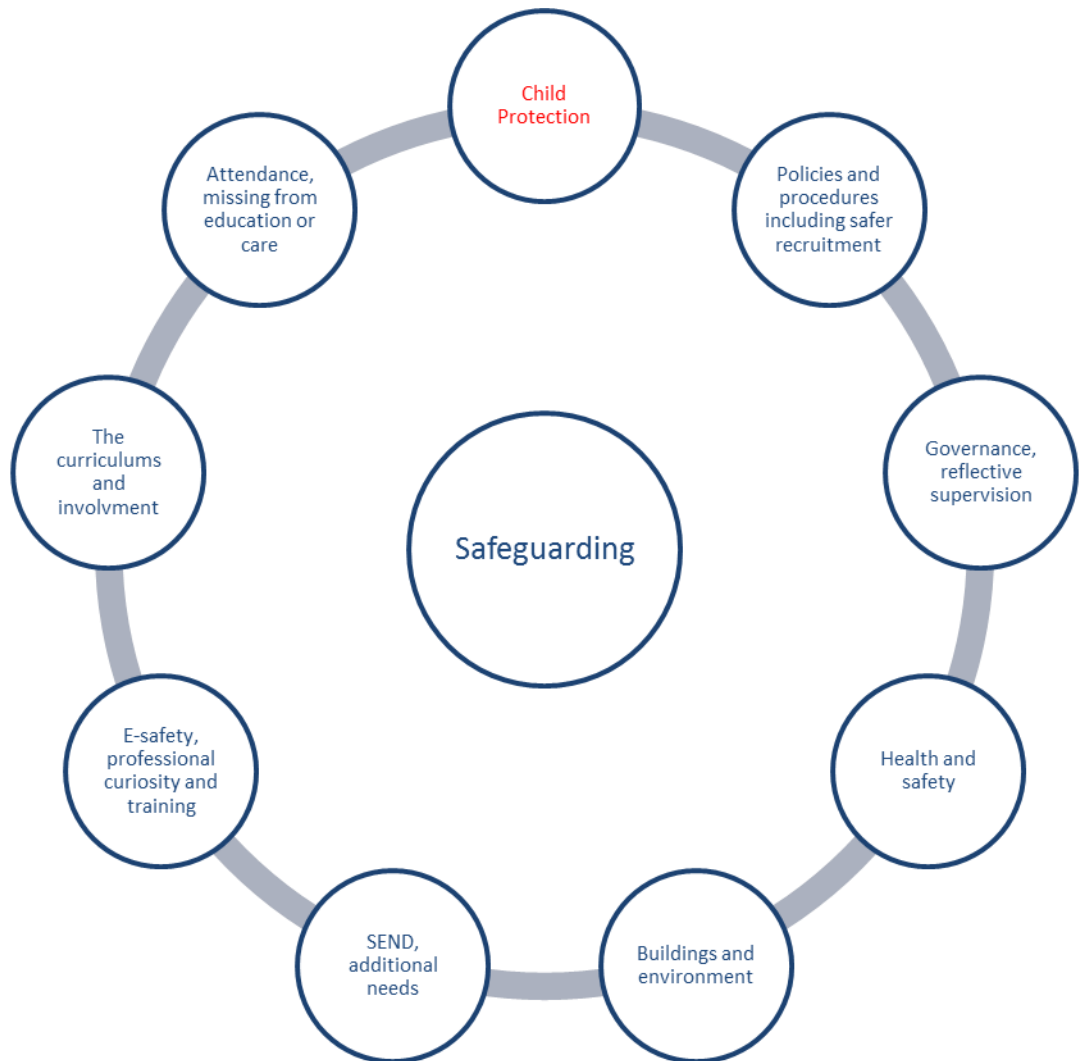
Child Protection

Policies and procedures including safer recruitment

Governance, reflective supervision

Health and safety

Buildings and environment

SEND, additional needs

E-safety, professional curiosity and training

The curriculums and involvment

Attendance, missing from education or care

Safeguarding